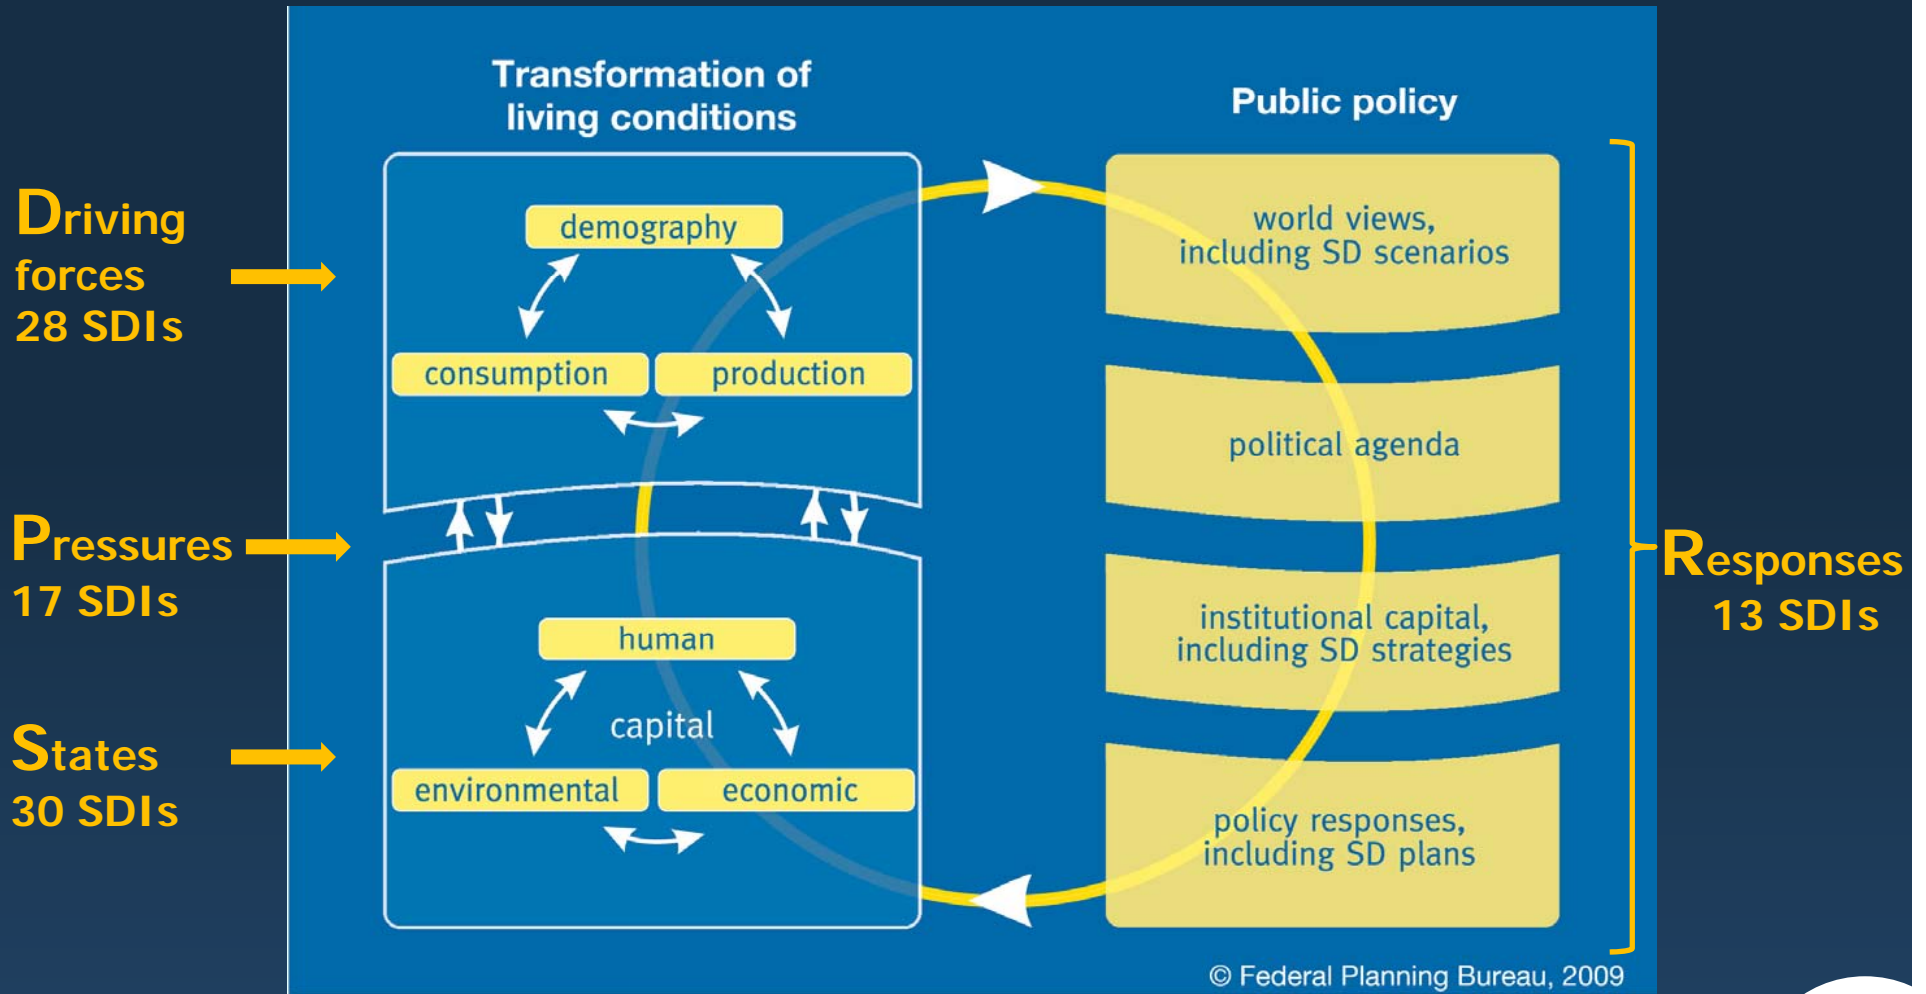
Driving forces 28 SDIs

Pressures 17 SDIs

States 30 SDIs

Transformation of living conditions

demography

consumption

production

human

capital

environmental

economic

Public policy

world views, including SD scenarios

political agenda

institutional capital, including SD strategies

policy responses, including SD plans

Responses 13 SDIs

© Federal Planning Bureau, 2009